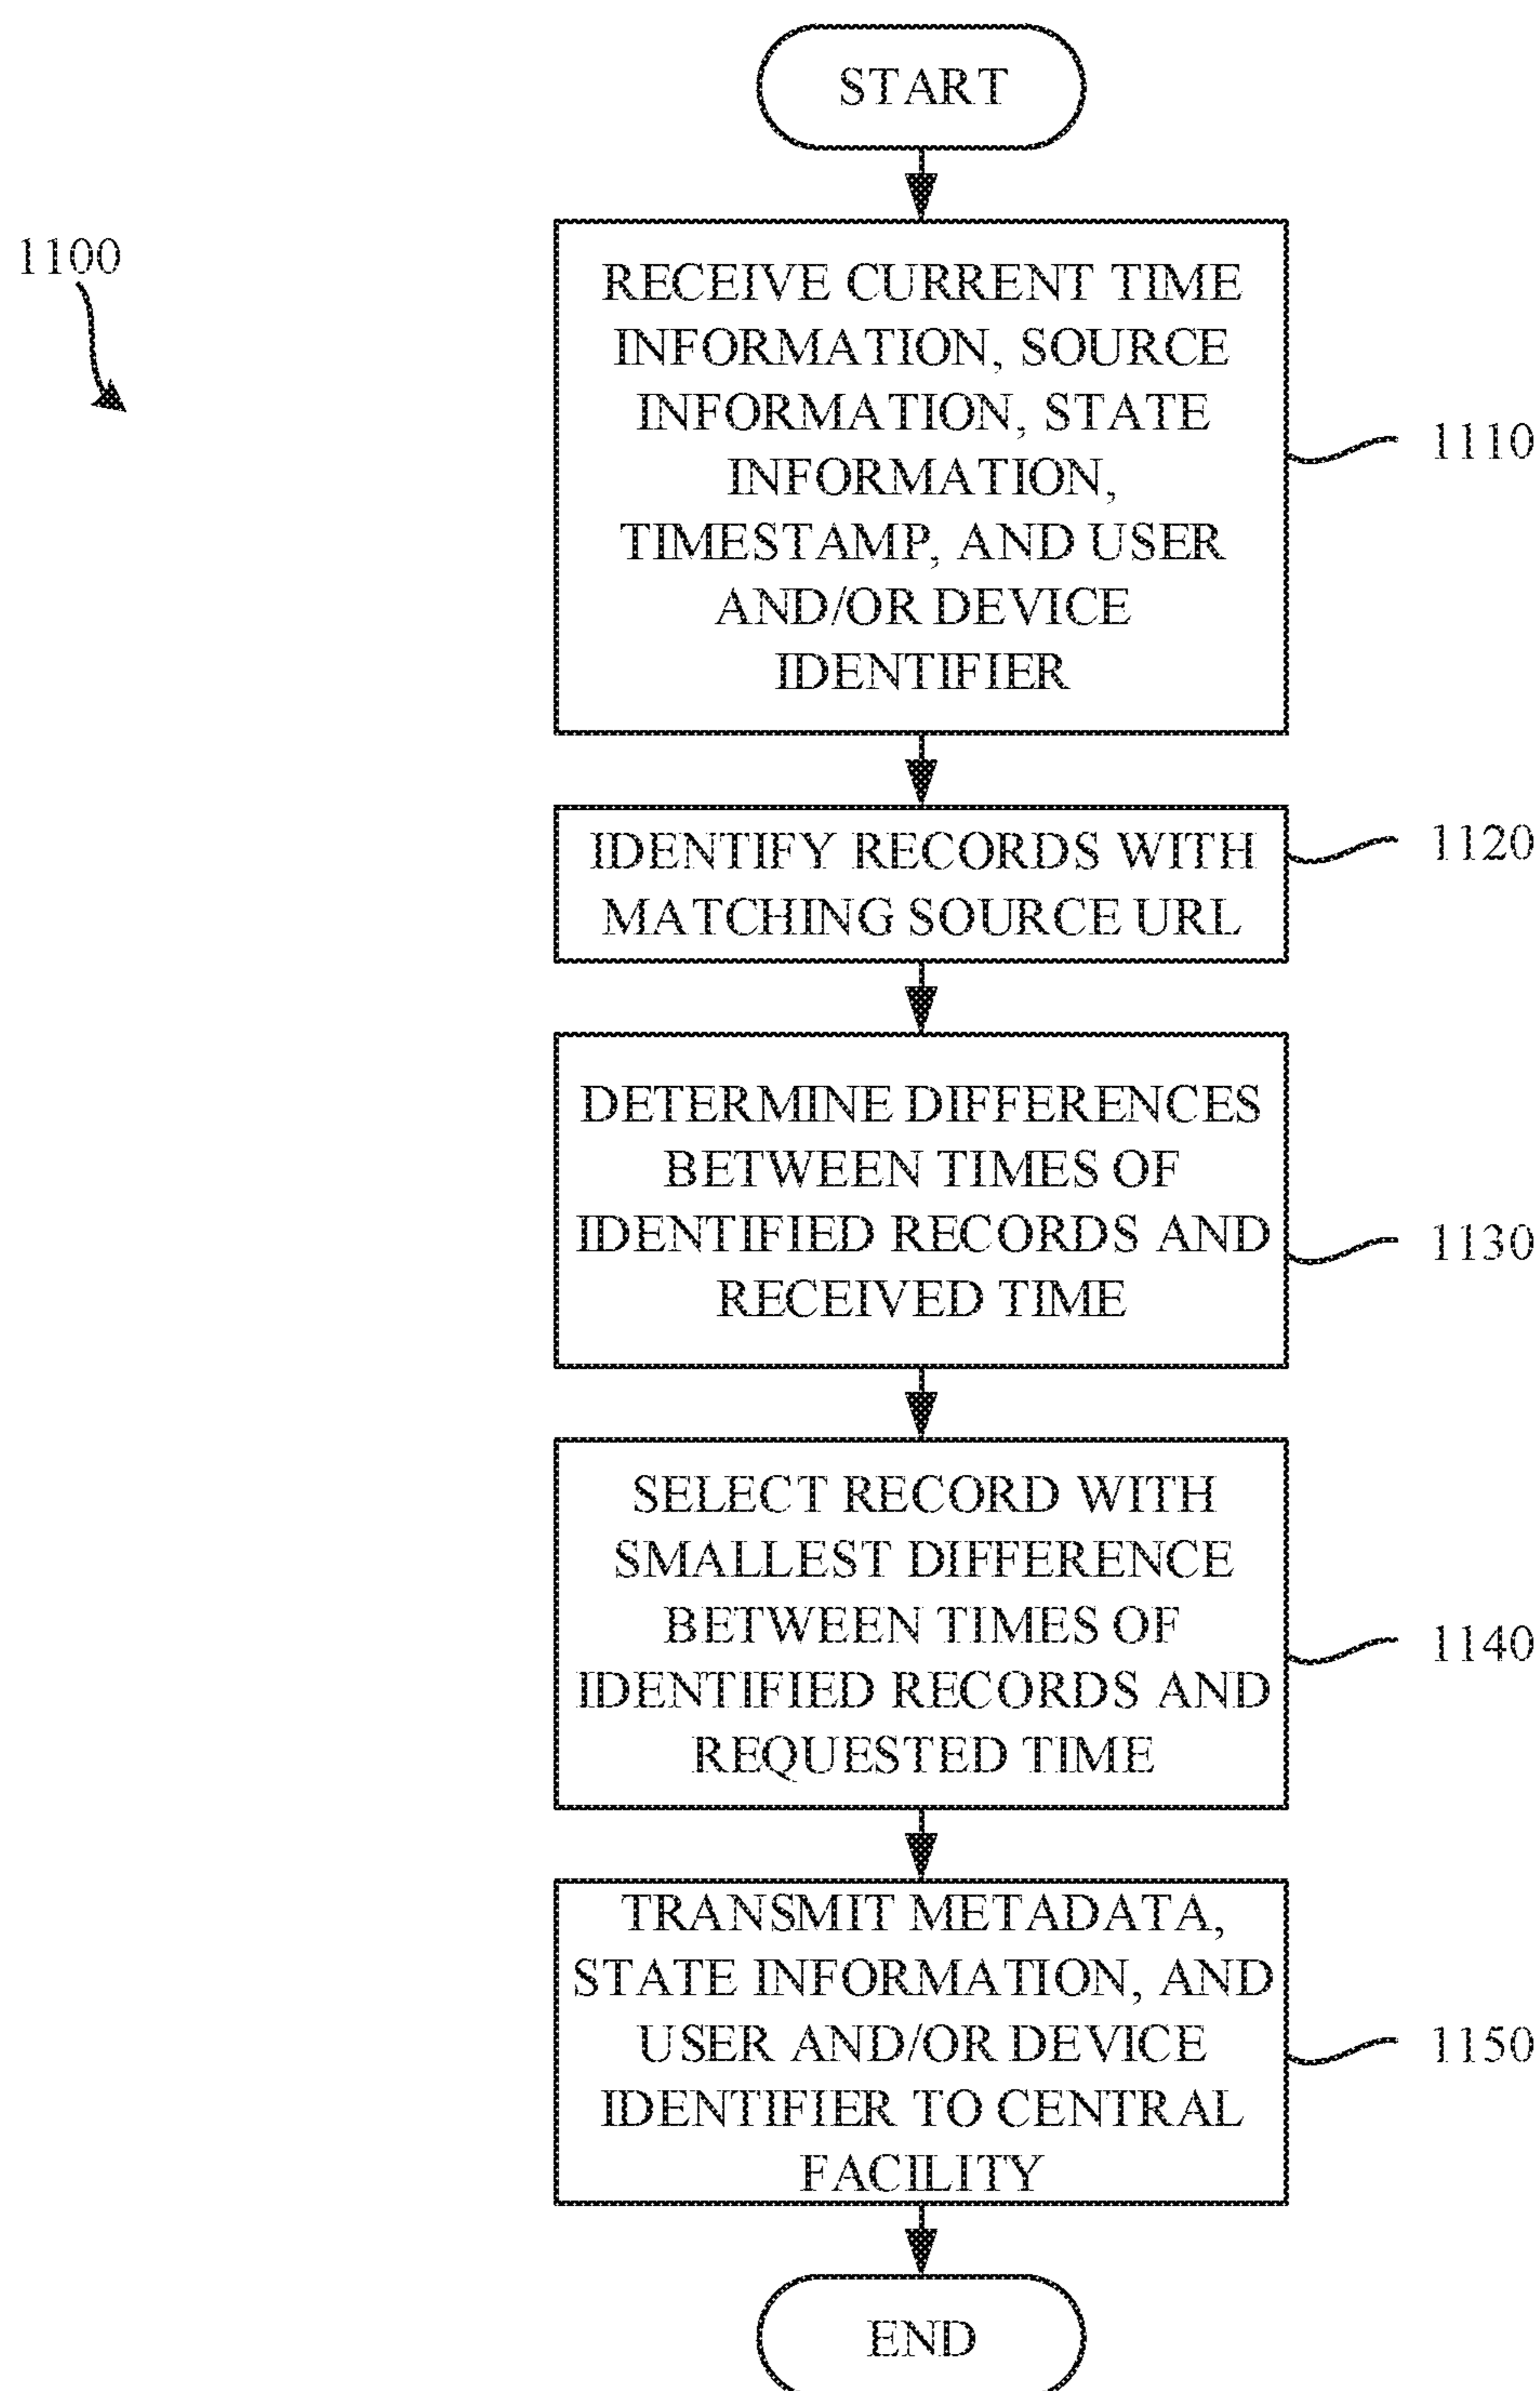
1100

START

RECEIVE CURRENT TIME INFORMATION, SOURCE INFORMATION, STATE INFORMATION, TIMESTAMP, AND USER AND/OR DEVICE IDENTIFIER

1110

IDENTIFY RECORDS WITH MATCHING SOURCE URL

1120

DETERMINE DIFFERENCES BETWEEN TIMES OF IDENTIFIED RECORDS AND RECEIVED TIME

1130

SELECT RECORD WITH SMALLEST DIFFERENCE BETWEEN TIMES OF IDENTIFIED RECORDS AND REQUESTED TIME

1140

TRANSMIT METADATA, STATE INFORMATION, AND USER AND/OR DEVICE IDENTIFIER TO CENTRAL FACILITY

1150

END